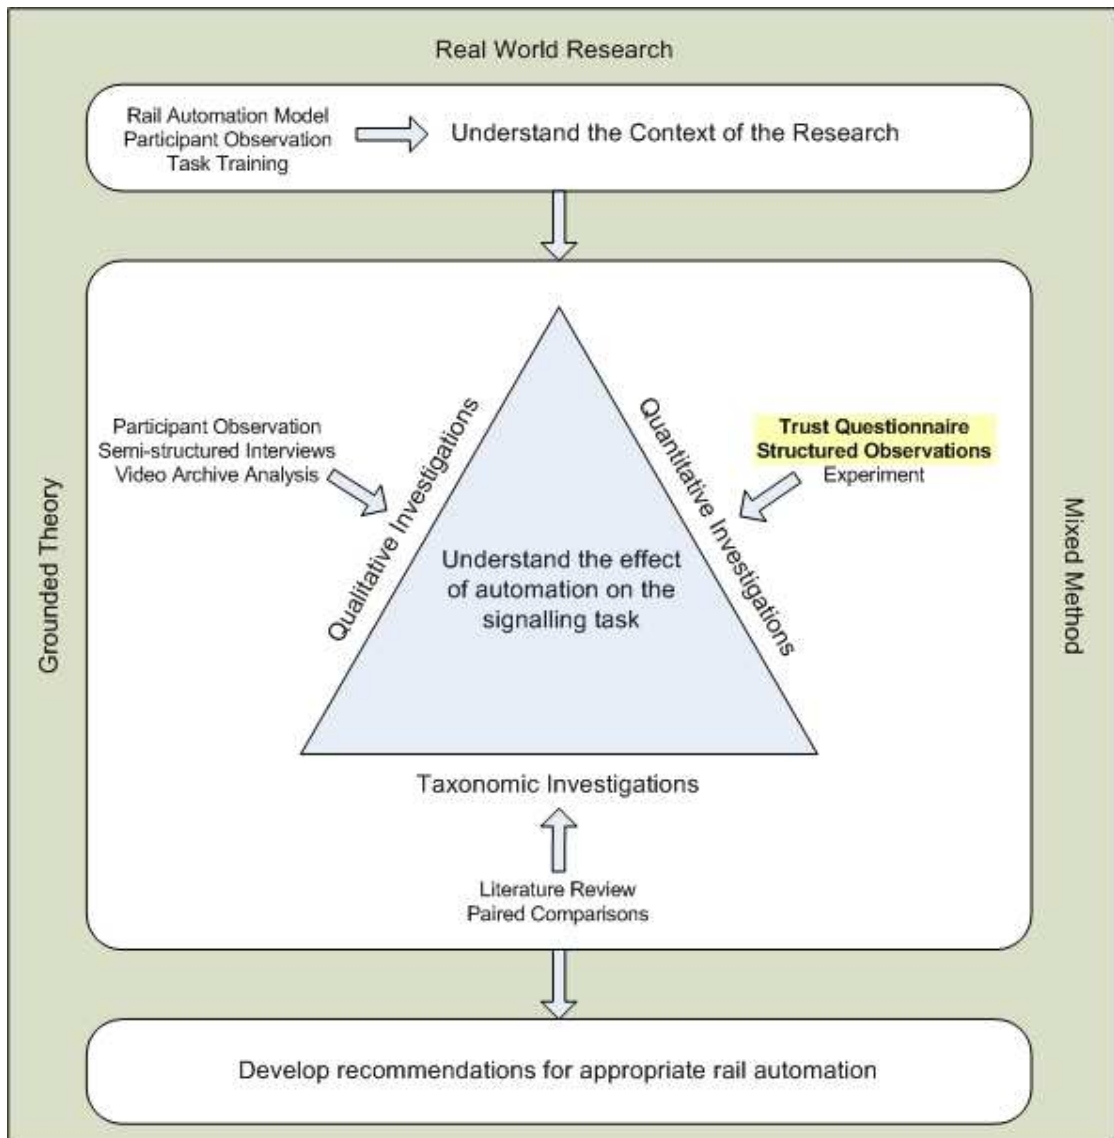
Real World Research

Rail Automation Model
Participant Observation
Task Training

Understand the Context of the Research

Grounded Theory

Mixed Method

Participant Observation
Semi-structured Interviews
Video Archive Analysis

Qualitative Investigations

Quantitative Investigations

Trust Questionnaire
Structured Observations
Experiment

Understand the effect of automation on the signalling task

Taxonomic Investigations

Literature Review
Paired Comparisons

Develop recommendations for appropriate rail automation